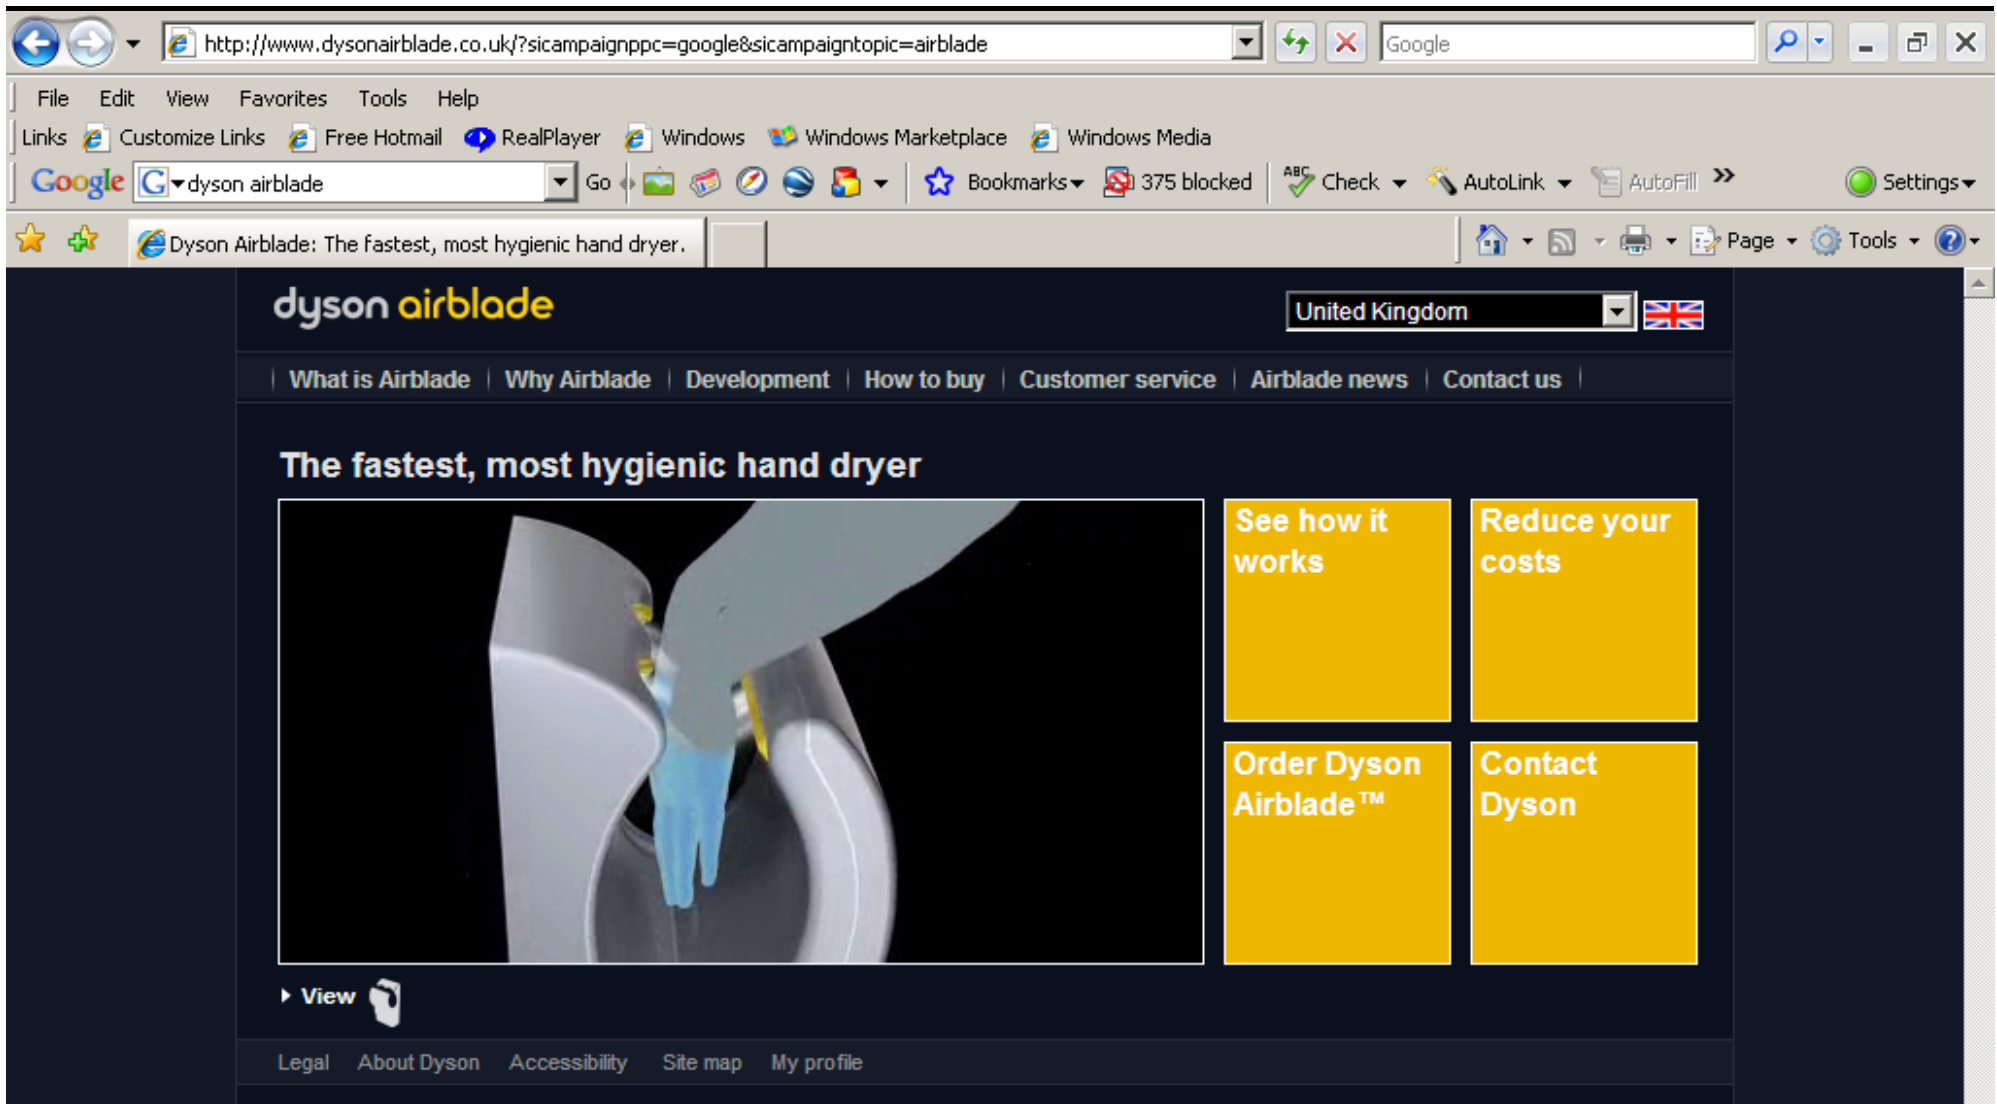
http://www.dysonairblade.co.uk/?sicampaignppc=google&sicampaigntopic=airblade

Google

File Edit View Favorites Tools Help

Links Customize Links Free Hotmail RealPlayer Windows Windows Marketplace Windows Media

Google dyson airblade Go Bookmarks 375 blocked Check AutoLink AutoFill Settings

Dyson Airblade: The fastest, most hygienic hand dryer.

Page Tools

dyson airblade

United Kingdom

What is Airblade | Why Airblade | Development | How to buy | Customer service | Airblade news | Contact us

The fastest, most hygienic hand dryer

See how it works

Reduce your costs

Order Dyson Airblade™

Contact Dyson

View

Legal About Dyson Accessibility Site map My profile